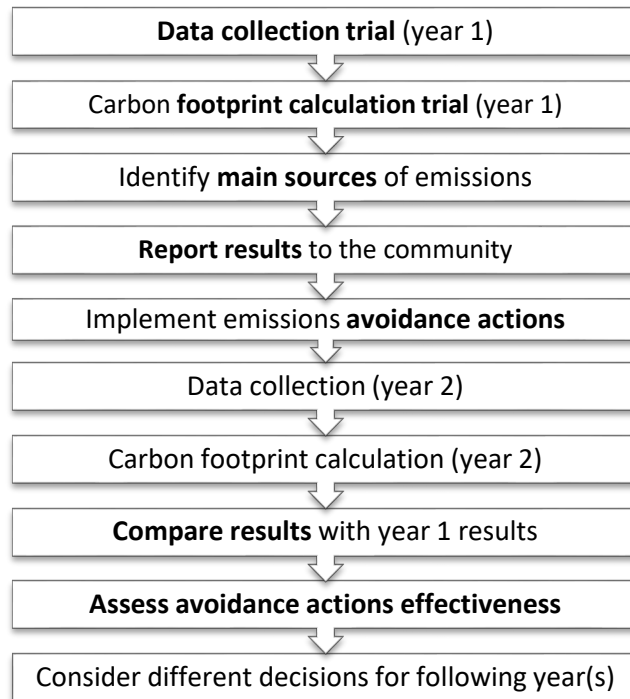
Data collection trial (year 1)

Carbon footprint calculation trial (year 1)

Identify main sources of emissions

Report results to the community

Implement emissions avoidance actions

Data collection (year 2)

Carbon footprint calculation (year 2)

Compare results with year 1 results

Assess avoidance actions effectiveness

Consider different decisions for following year(s)